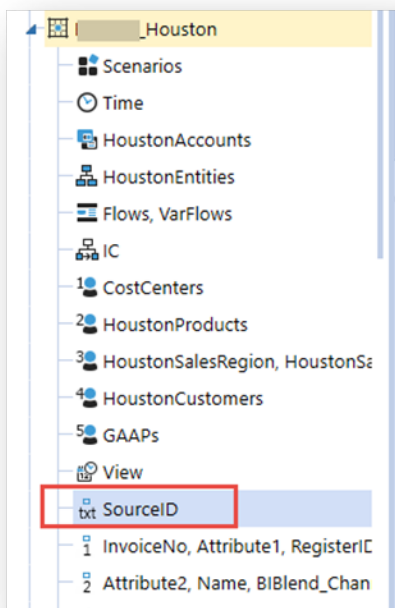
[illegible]_Houston
Scenarios
Time
HoustonAccounts
HoustonEntities
Flows, VarFlows
IC
1 CostCenters
2 HoustonProducts
3 HoustonSalesRegion, HoustonSa
4 HoustonCustomers
5 GAAPs
View
txt SourceID
1 InvoiceNo, Attribute1, RegisterID
2 Attribute2, Name, BIBlend_Chan